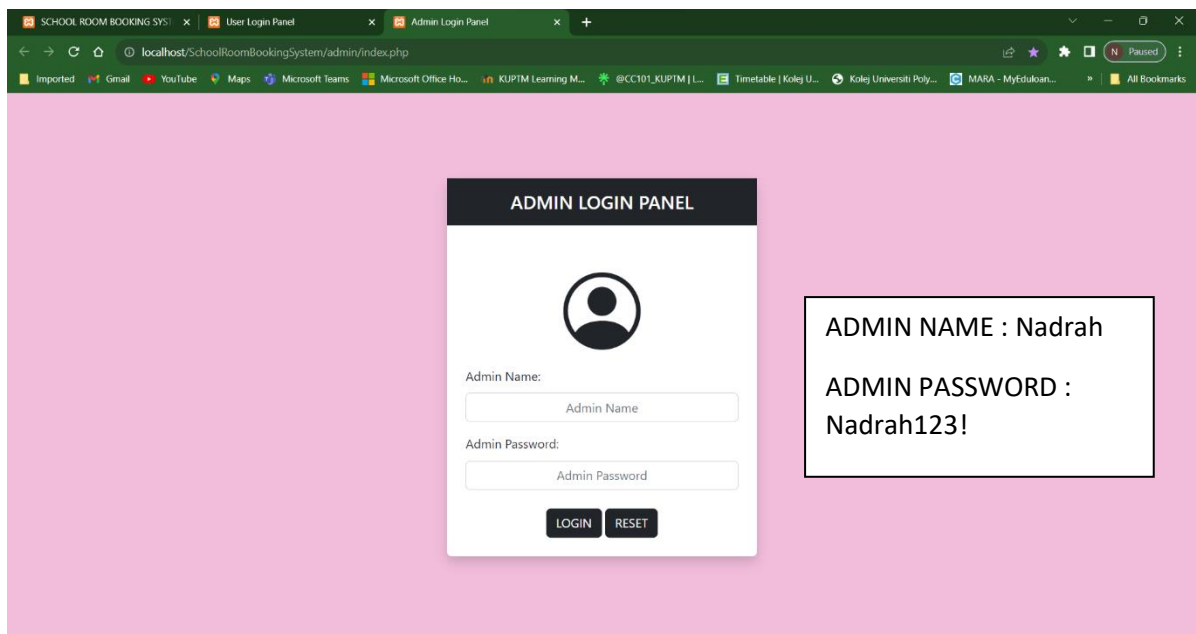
SCHOOL ROOM BOOKING SYST × User Login Panel × Admin Login Panel × +

localhost/SchoolRoomBookingSystem/admin/index.php

N Paused

Imported Gmail YouTube Maps Microsoft Teams Microsoft Office Ho... KUPTM Learning M... @CC101_KUPTM | L... Timetable | Kolej U... Kolej Universiti Poly... MARA - MyEduloan... » All Bookmarks

ADMIN LOGIN PANEL

Admin Name:

Admin Name

Admin Password:

Admin Password

LOGIN RESET

ADMIN NAME : Nadrah

ADMIN PASSWORD : Nadrah123!